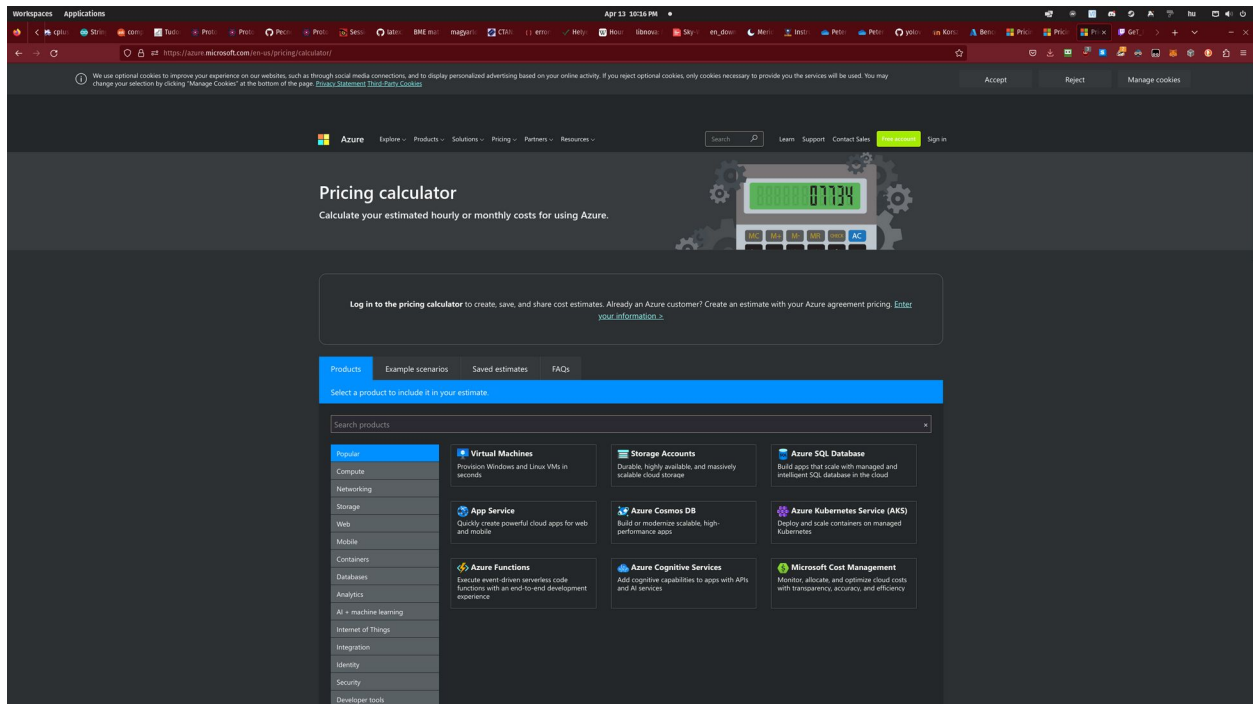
Workspaces Applications

Apr 13 10:16 PM

hu

cplu Strin conv Tudo Proto Proto Pecn Proto Sessi latex BME mat magyaro CTAN error Help Hour libnova Sky en_down Merc Instr Peter Peter yolo Kors Benc Prici Prici Pri GeT

https://azure.microsoft.com/en-us/pricing/calculator/

We use optional cookies to improve your experience on our websites, such as through social media connections, and to display personalized advertising based on your online activity. If you reject optional cookies, only cookies necessary to provide you the services will be used. You may change your selection by clicking "Manage Cookies" at the bottom of the page. Privacy Statement Third-Party Cookies

Accept

Reject

Manage cookies

Azure Explore Products Solutions Pricing Partners Resources

Search

Learn Support Contact Sales Free account Sign in

Pricing calculator

Calculate your estimated hourly or monthly costs for using Azure.

07734

MC M+ M- MR AC

Log in to the pricing calculator to create, save, and share cost estimates. Already an Azure customer? Create an estimate with your Azure agreement pricing. Enter your information >

Products Example scenarios Saved estimates FAQs

Select a product to include it in your estimate.

Search products

Popular
Compute
Networking
Storage
Web
Mobile
Containers
Databases
Analytics
AI + machine learning
Internet of Things
Integration
Identity
Security
Developer tools

Virtual Machines
Provision Windows and Linux VMs in seconds

Storage Accounts
Durable, highly available, and massively scalable cloud storage

Azure SQL Database
Build apps that scale with managed and intelligent SQL database in the cloud

App Service
Quickly create powerful cloud apps for web and mobile

Azure Cosmos DB
Build or modernize scalable, high-performance apps

Azure Kubernetes Service (AKS)
Deploy and scale containers on managed Kubernetes

Azure Functions
Execute event-driven serverless code functions with an end-to-end development experience

Azure Cognitive Services
Add cognitive capabilities to apps with APIs and AI services

Microsoft Cost Management
Monitor, allocate, and optimize cloud costs with transparency, accuracy, and efficiency